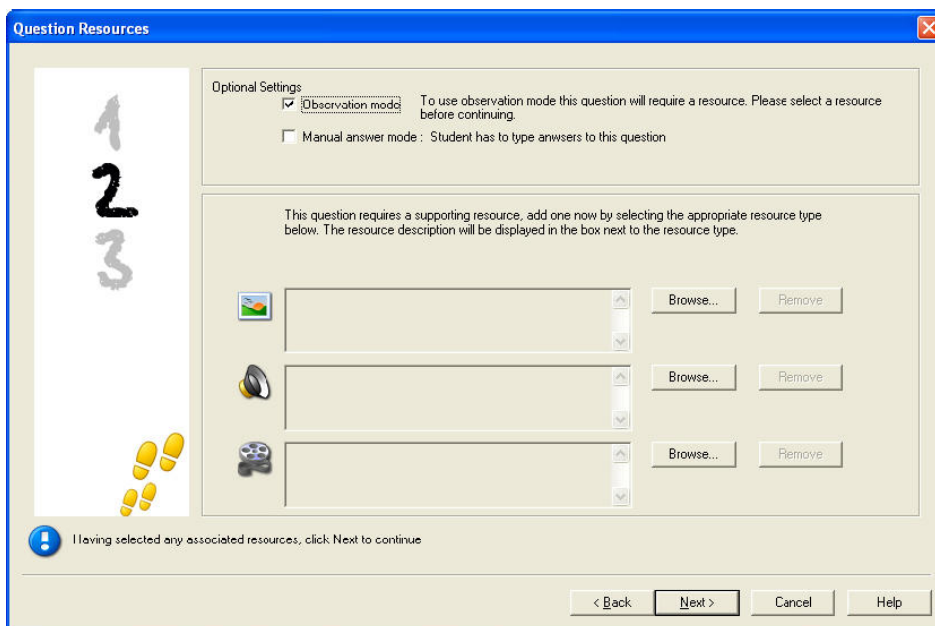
Question Resources

1
2
3

Optional Settings

Observation mode To use observation mode this question will require a resource. Please select a resource before continuing.

Manual answer mode : Student has to type anwsers to this question

This question requires a supporting resource, add one now by selecting the appropriate resource type below. The resource description will be displayed in the box next to the resource type.

Browse... Remove

Browse... Remove

Browse... Remove

Having selected any associated resources, click Next to continue

< Back Next > Cancel Help